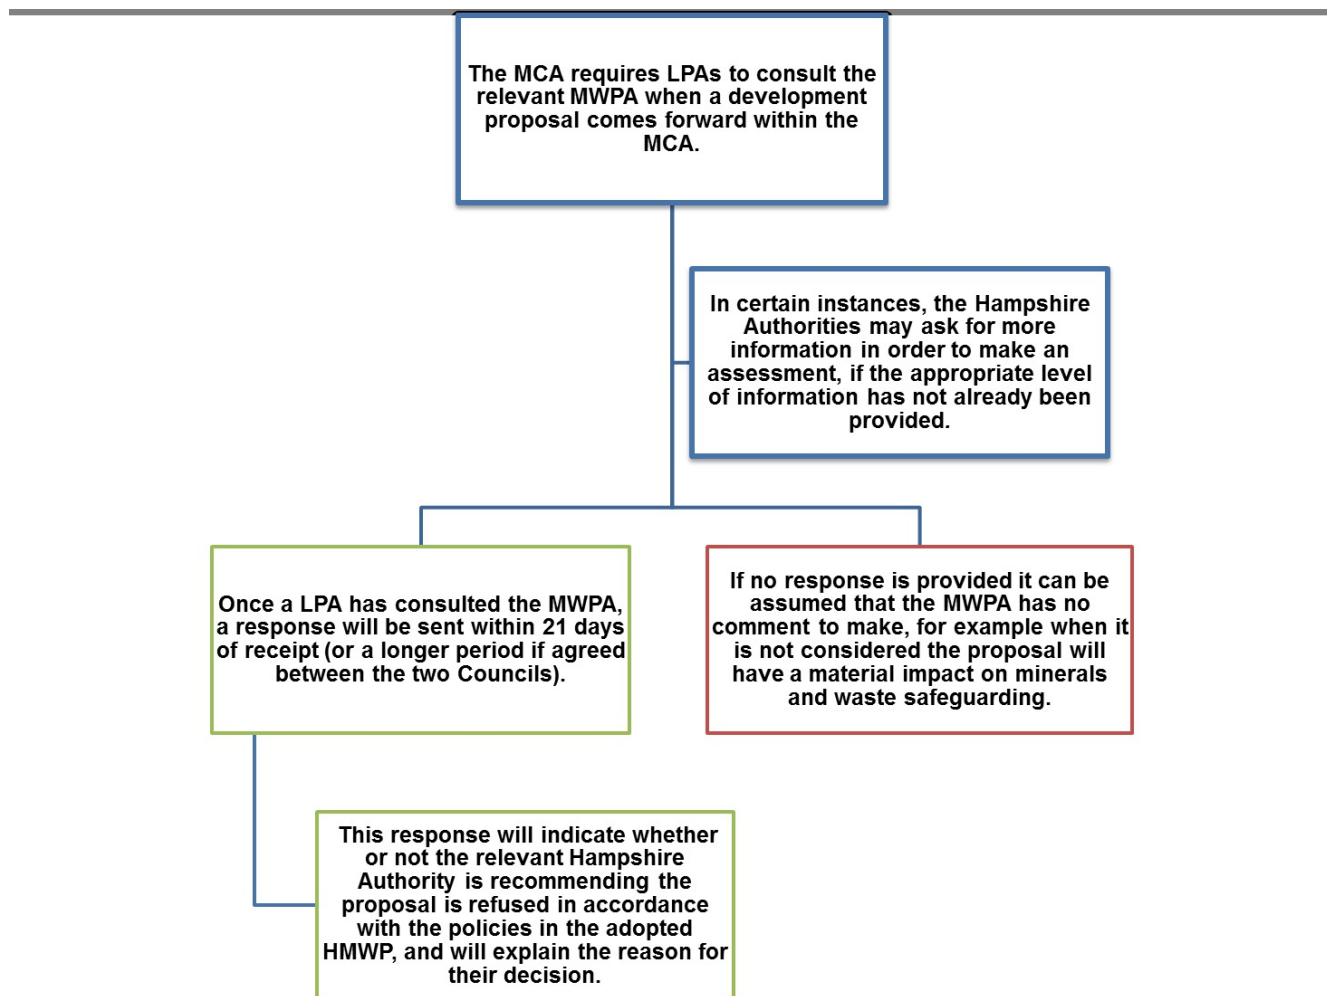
The MCA requires LPAs to consult the relevant MWPA when a development proposal comes forward within the MCA.

In certain instances, the Hampshire Authorities may ask for more information in order to make an assessment, if the appropriate level of information has not already been provided.

Once a LPA has consulted the MWPA, a response will be sent within 21 days of receipt (or a longer period if agreed between the two Councils).

If no response is provided it can be assumed that the MWPA has no comment to make, for example when it is not considered the proposal will have a material impact on minerals and waste safeguarding.

This response will indicate whether or not the relevant Hampshire Authority is recommending the proposal is refused in accordance with the policies in the adopted HMWP, and will explain the reason for their decision.